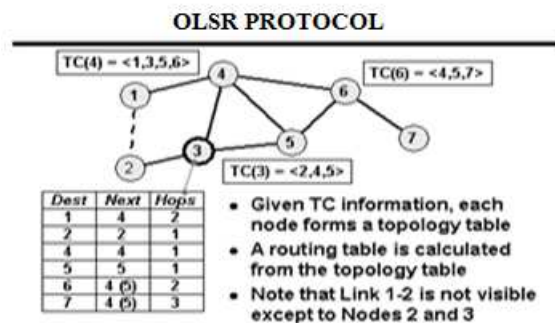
OLSR PROTOCOL

TC(4) = <1,3,5,6>

TC(6) = <4,5,7>

TC(3) = <2,4,5>

4

1

6

7

5

2

3

| Dest | Next | Hops |
|---|---|---|
| 1 | 4 | 2 |
| 2 | 2 | 1 |
| 4 | 4 | 1 |
| 5 | 5 | 1 |
| 6 | 4 (5) | 2 |
| 7 | 4 (5) | 3 |

• Given TC information, each node forms a topology table

• A routing table is calculated from the topology table

• Note that Link 1-2 is not visible except to Nodes 2 and 3